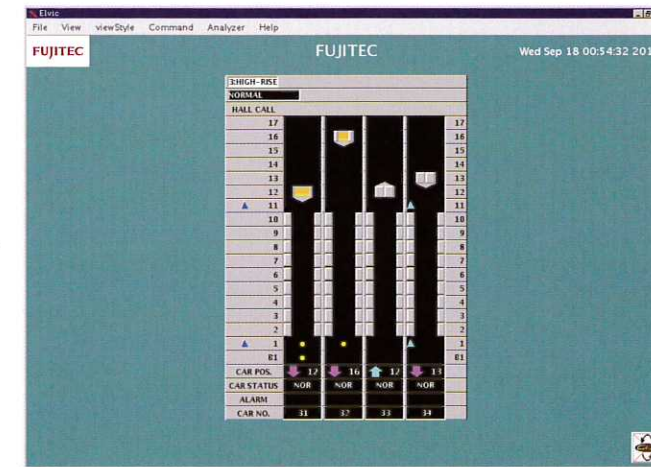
Elvic

File View viewStyle Command Analyzer Help

FUJITEC

FUJITEC

Wed Sep 18 00:54:32 201

3:HIGH-RISE

NORMAL

HALL CALL

| | | | | | |
|---|---|---|---|---|---|
| 17 | | | | | 17 |
| 16 | | | | | 16 |
| 15 | | | | | 15 |
| 14 | | | | | 14 |
| 13 | | | | | 13 |
| 12 | | | | | 12 |
| ▲ 11 | | | | | 11 |
| 10 | | | | | 10 |
| 9 | | | | | 9 |
| 8 | | | | | 8 |
| 7 | | | | | 7 |
| 6 | | | | | 6 |
| 5 | | | | | 5 |
| 4 | | | | | 4 |
| 3 | | | | | 3 |
| 2 | | | | | 2 |
| ▲ 1 | | | | | 1 |
| B1 | | | | | B1 |
| CAR POS. | 12 | 16 | 12 | 13 | |
| CAR STATUS | NOR | NOR | NOR | NOR | |
| ALARM | | | | | |
| CAR NO. | 31 | 32 | 33 | 34 | |